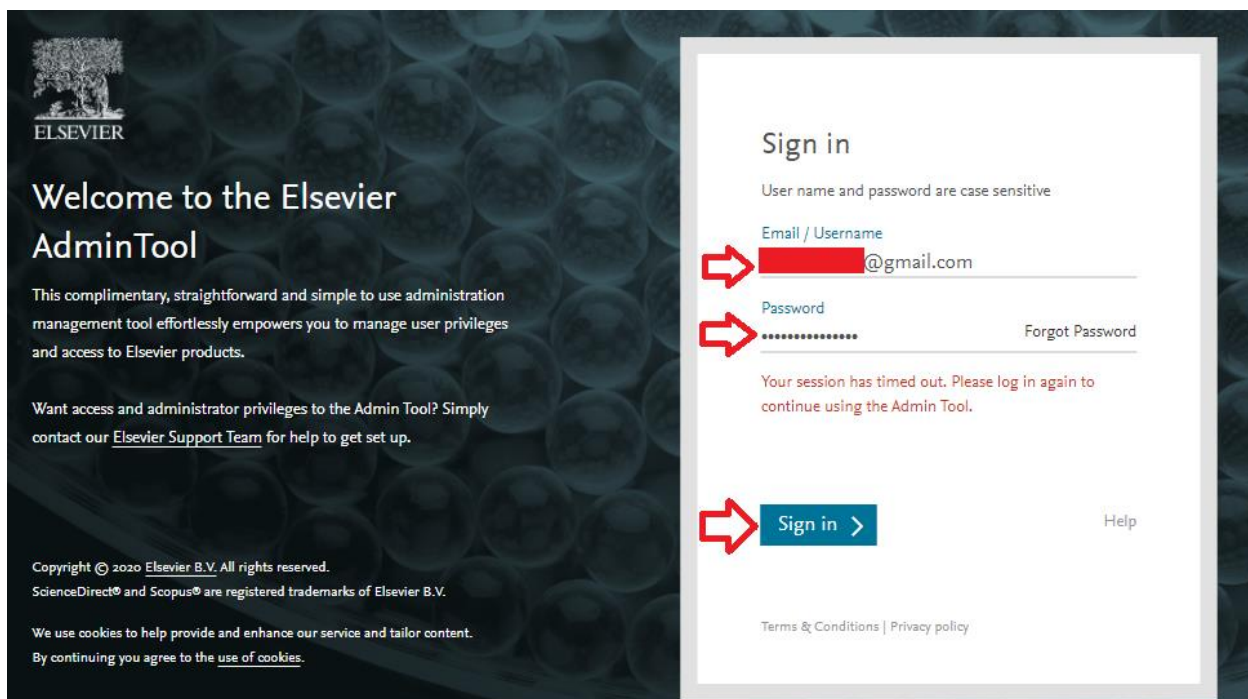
ELSEVIER

Welcome to the Elsevier AdminTool

This complimentary, straightforward and simple to use administration management tool effortlessly empowers you to manage user privileges and access to Elsevier products.

Want access and administrator privileges to the Admin Tool? Simply contact our Elsevier Support Team for help to get set up.

Copyright © 2020 Elsevier B.V. All rights reserved.
ScienceDirect® and Scopus® are registered trademarks of Elsevier B.V.

We use cookies to help provide and enhance our service and tailor content.
By continuing you agree to the use of cookies.

Sign in

User name and password are case sensitive

Email / Username

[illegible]@gmail.com

Password

•••••••••••••••

Forgot Password

Your session has timed out. Please log in again to continue using the Admin Tool.

Sign in >

Help

Terms & Conditions | Privacy policy